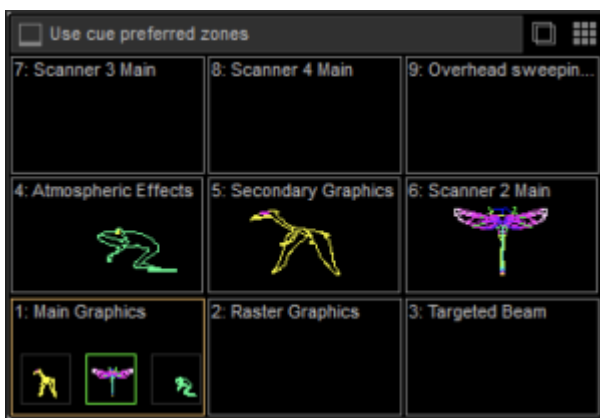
Use cue preferred zones

| | | |
|---|---|---|
| 7: Scanner 3 Main | 8: Scanner 4 Main | 9: Overhead sweepin... |
| 4: Atmospheric Effects | 5: Secondary Graphics | 6: Scanner 2 Main |
| 1: Main Graphics | 2: Raster Graphics | 3: Targeted Beam |